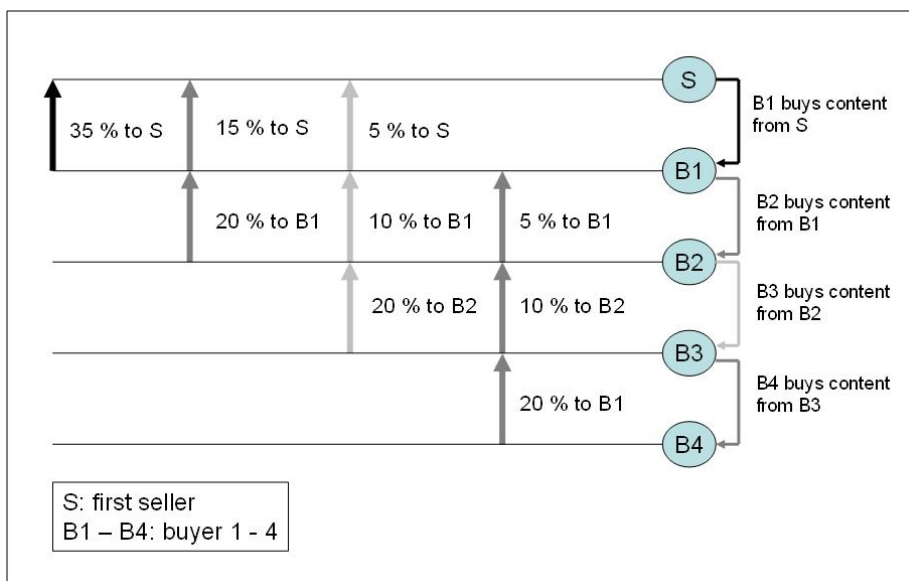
S

35 % to S

15 % to S

5 % to S

B1 buys content from S

B1

20 % to B1

10 % to B1

5 % to B1

B2 buys content from B1

B2

20 % to B2

10 % to B2

B3 buys content from B2

B3

20 % to B1

B4 buys content from B3

B4

S: first seller
B1 – B4: buyer 1 - 4